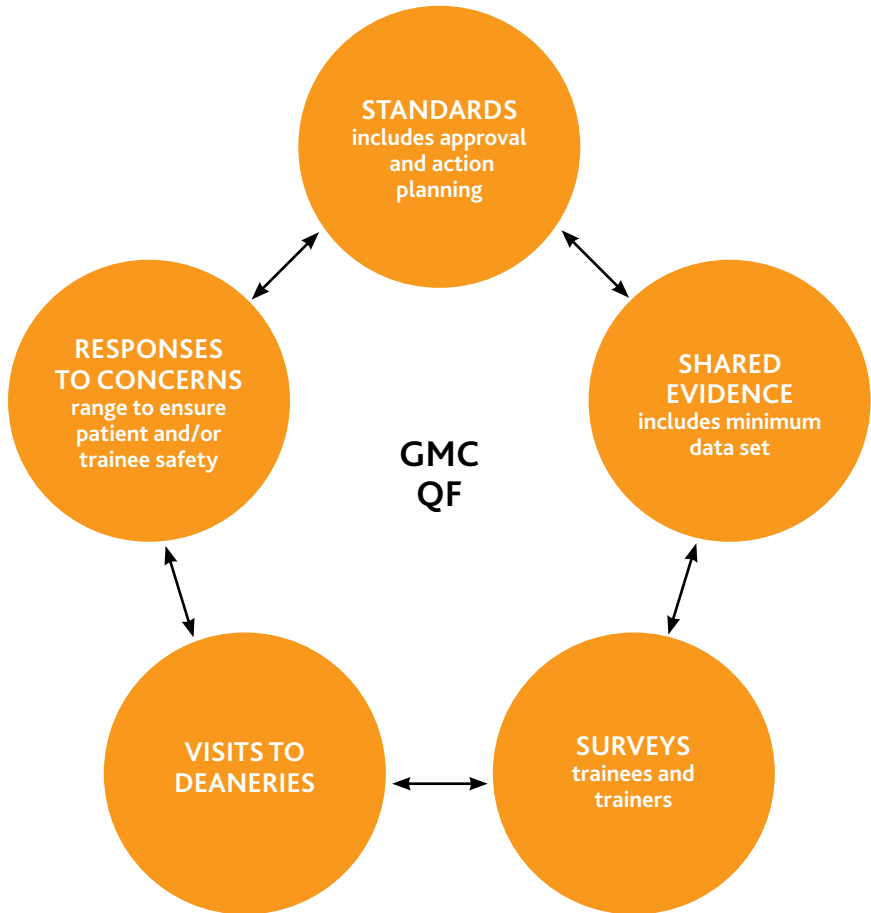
STANDARDS
includes approval and action planning

RESPONSES TO CONCERNS
range to ensure patient and/or trainee safety

GMC
QF

SHARED EVIDENCE
includes minimum data set

VISITS TO DEANERIES

SURVEYS
trainees and trainers